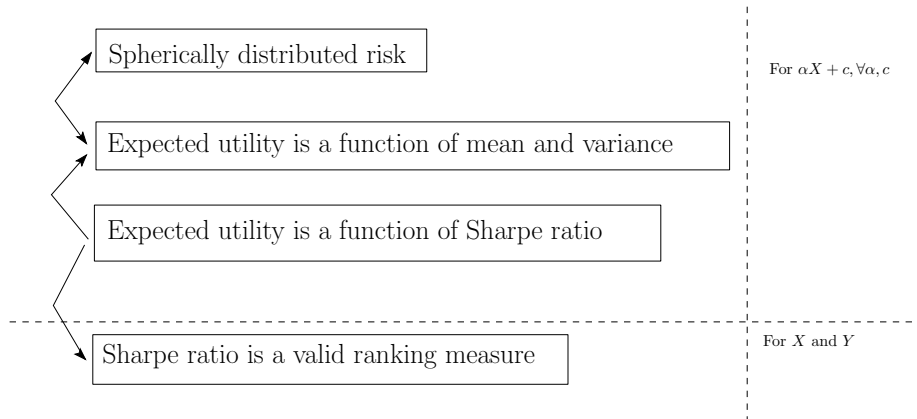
Spherically distributed risk

Expected utility is a function of mean and variance

Expected utility is a function of Sharpe ratio

Sharpe ratio is a valid ranking measure

For $\alpha X + c, \forall \alpha, c$

For $X$ and $Y$